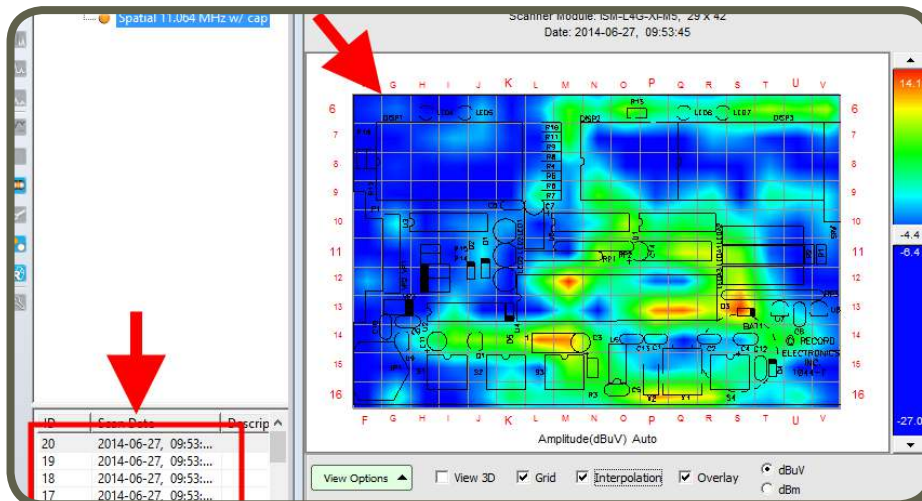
Spatial 11.064 MHz w/ cap

Scanner Module: ISM-L4G-XI-M5, 29 x 42
Date: 2014-06-27, 09:53:45

G H I J K L M N O P Q R S T U V

6 7 8 9 10 11 12 13 14 15 16

6 7 8 9 10 11 12 13 14 15 16

DISP1 LED4 LED5 R15 DISP2 LED6 LED7 DISP3 R16 R10 R11 R9 R8 R4 R5 R6 R7 C7 C8 U3 RP1 RP2 C1 C2 C4 C12 U8 U9 C5 U6 BAT1 R14 S1 S2 S3 P3 C3 C6 C13 C9 C10 D1 Q1 S4 X2 Y1 C11 D5

© RECORD ELECTRONICS INC 1844-1

F G H I J K L M N O P Q R S T U V

Amplitude(dBuV) Auto

14.1
-4.4
-6.4
-27.0

| ID | Scan Date | Descrip |
|---|---|---|
| 20 | 2014-06-27, 09:53:... | |
| 19 | 2014-06-27, 09:53:... | |
| 18 | 2014-06-27, 09:53:... | |
| 17 | 2014-06-27, 09:53:... | |

View Options
View 3D
Grid
Interpolation
Overlay
dBuV
dBm